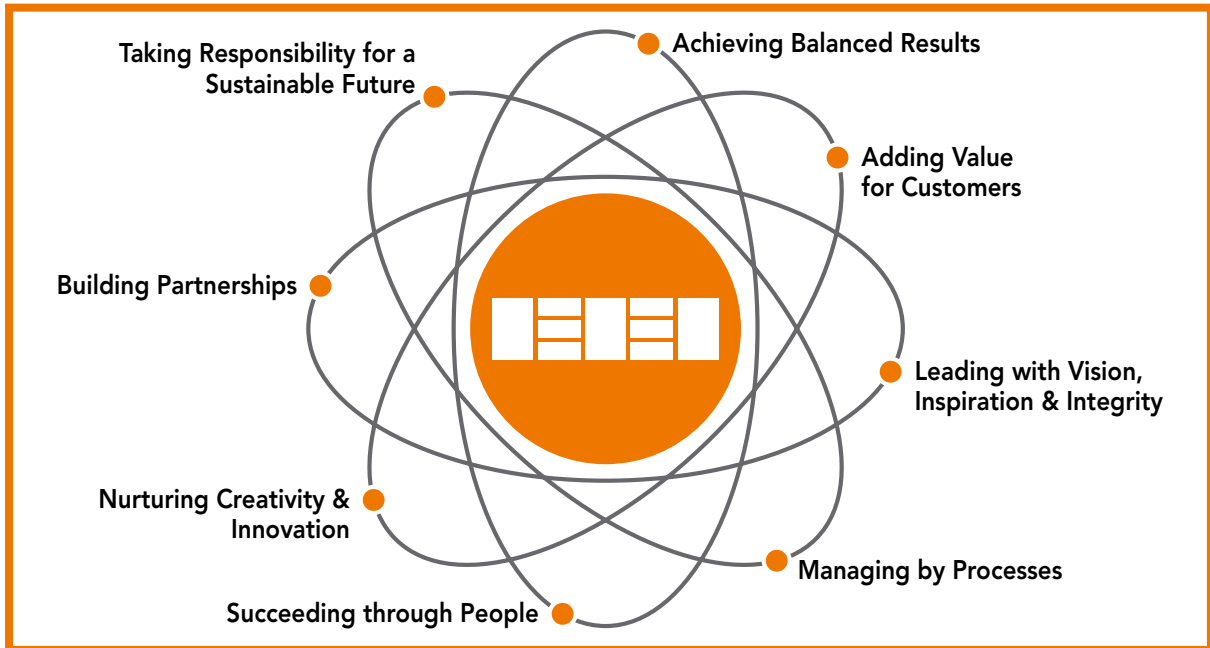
Achieving Balanced Results

Taking Responsibility for a Sustainable Future

Adding Value for Customers

Building Partnerships

Leading with Vision, Inspiration & Integrity

Nurturing Creativity & Innovation

Managing by Processes

Succeeding through People